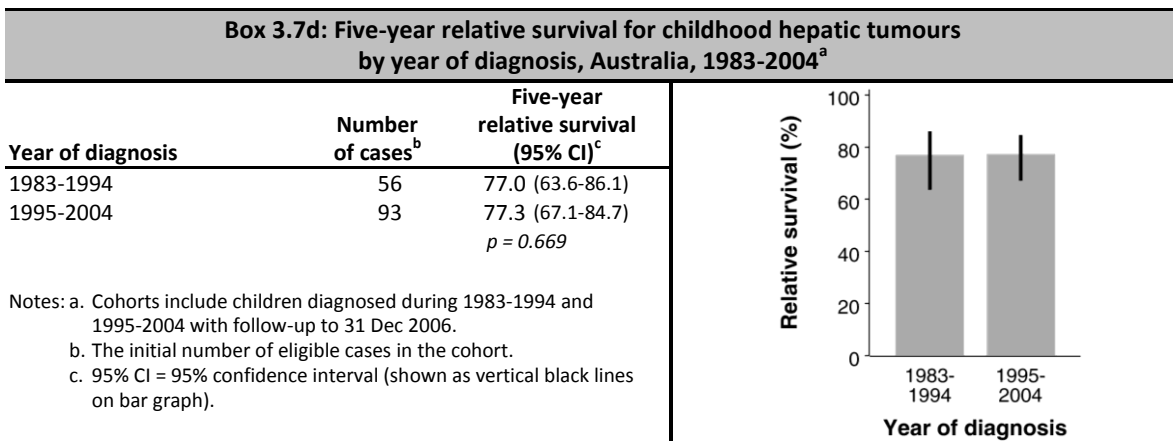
Box 3.7d: Five-year relative survival for childhood hepatic tumours by year of diagnosis, Australia, 1983-2004$^{a}$

| Year of diagnosis | Number of cases$^{b}$ | Five-year relative survival (95% CI)$^{c}$ |
|---|---|---|
| 1983-1994 | 56 | 77.0 (63.6-86.1) |
| 1995-2004 | 93 | 77.3 (67.1-84.7) |
| | | p = 0.669 |

Notes: a. Cohorts include children diagnosed during 1983-1994 and 1995-2004 with follow-up to 31 Dec 2006.
b. The initial number of eligible cases in the cohort.
c. 95% CI = 95% confidence interval (shown as vertical black lines on bar graph).

100
80
60
40
20
0
Relative survival (%)
1983-1994
1995-2004
Year of diagnosis